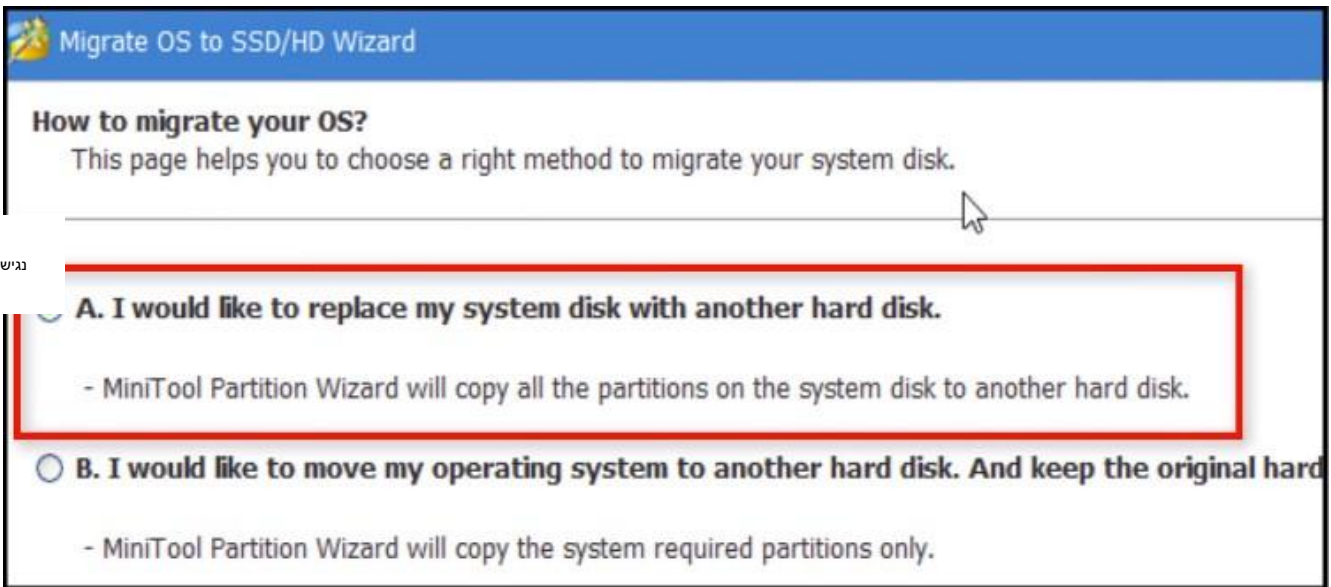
Migrate OS to SSD/HD Wizard

How to migrate your OS?
This page helps you to choose a right method to migrate your system disk.

נגיש

A. I would like to replace my system disk with another hard disk.

- MiniTool Partition Wizard will copy all the partitions on the system disk to another hard disk.

B. I would like to move my operating system to another hard disk. And keep the original hard

- MiniTool Partition Wizard will copy the system required partitions only.